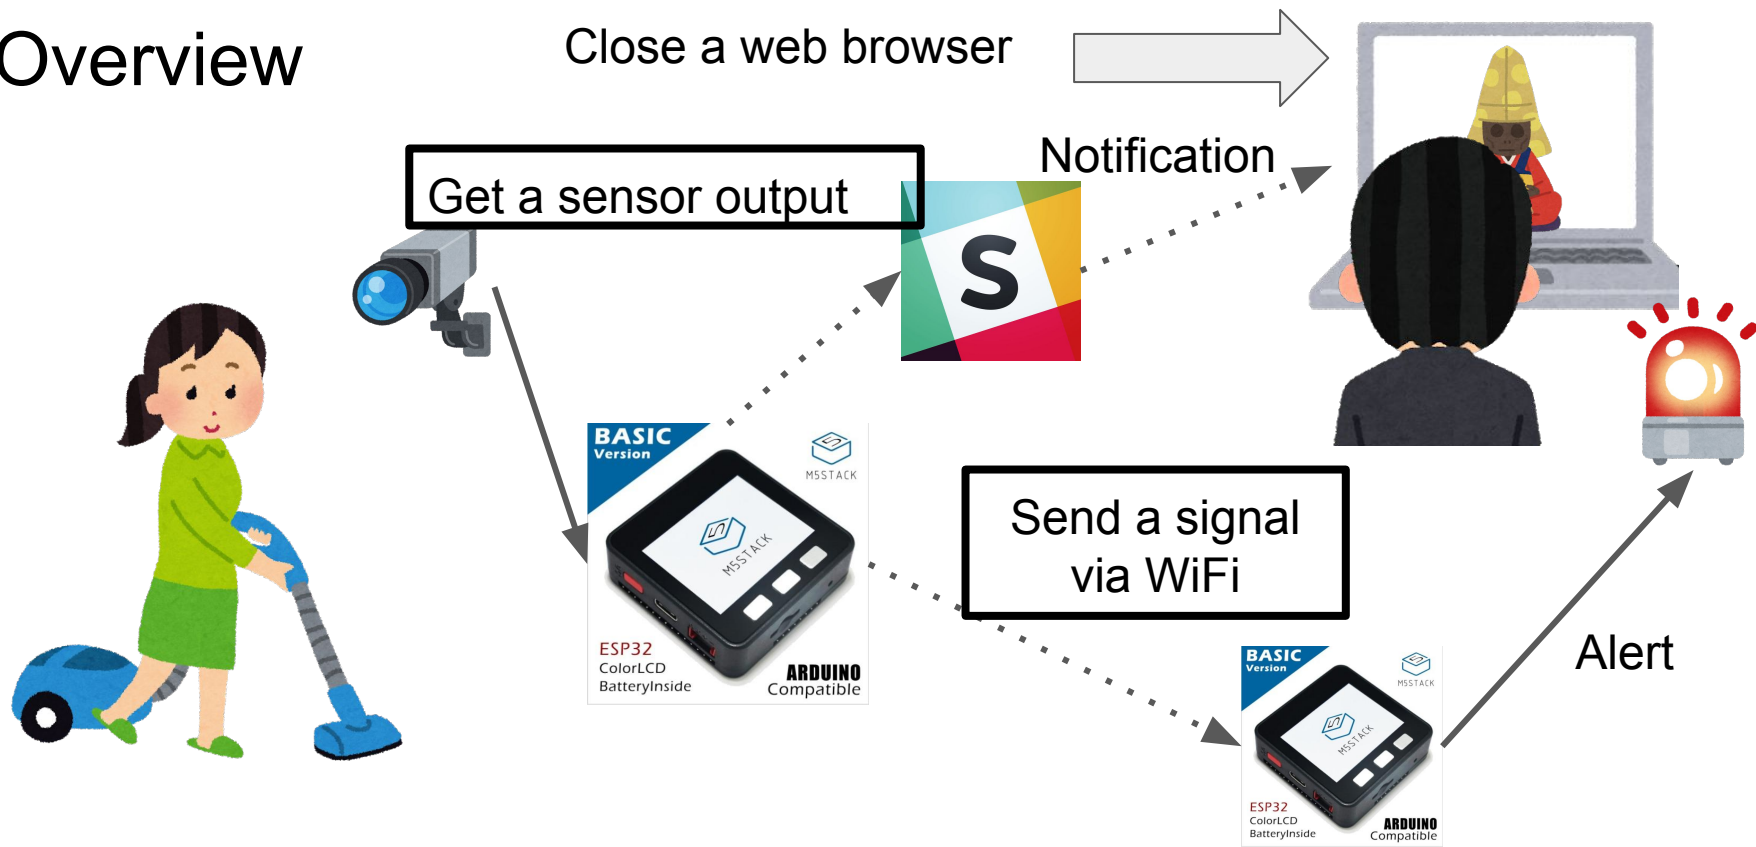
Overview

Close a web browser

Notification

Get a sensor output

S

BASIC Version

M5STACK

M5STACK

ESP32
ColorLCD
BatteryInside

ARDUINO
Compatible

Send a signal via WiFi

BASIC Version

M5STACK

M5STACK

ESP32
ColorLCD
BatteryInside

ARDUINO
Compatible

Alert